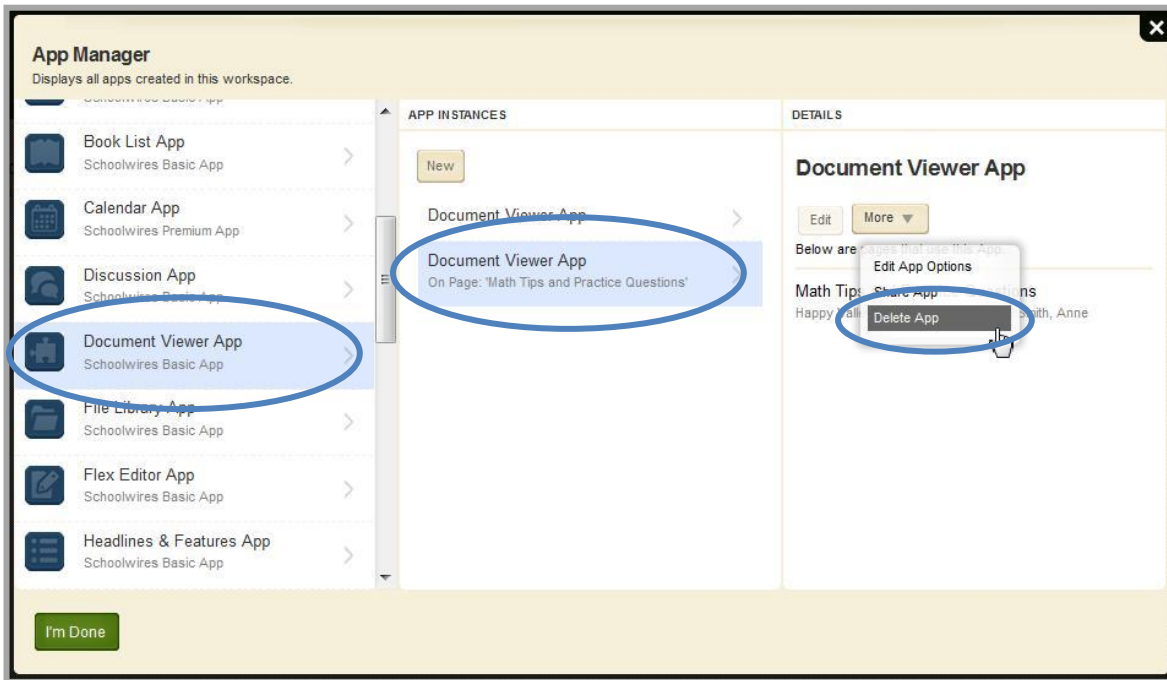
App Manager
Displays all apps created in this workspace.

Schoolwires Basic App

Book List App
Schoolwires Basic App

Calendar App
Schoolwires Premium App

Discussion App
Schoolwires Basic App

Document Viewer App
Schoolwires Basic App

File Library App
Schoolwires Basic App

Flex Editor App
Schoolwires Basic App

Headlines & Features App
Schoolwires Basic App

APP INSTANCES

New

Document Viewer App

Document Viewer App
On Page: 'Math Tips and Practice Questions'

DETAILS

Document Viewer App

Edit
More

Below are pages that use this App.

Edit App Options
Share App
Delete App

Math Tips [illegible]ons
Happy Valle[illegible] Smith, Anne

I'm Done